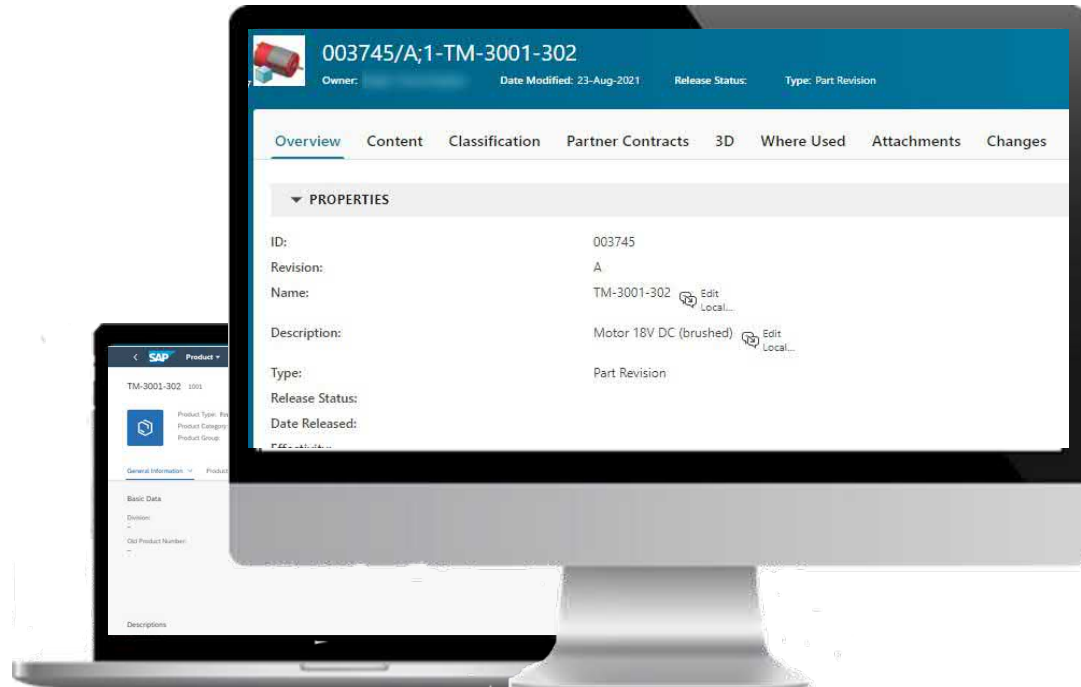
003745/A;1-TM-3001-302

Owner: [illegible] Date Modified: 23-Aug-2021 Release Status: Type: Part Revision

Overview Content Classification Partner Contracts 3D Where Used Attachments Changes

PROPERTIES

| | |
|---|---|
| ID: | 003745 |
| Revision: | A |
| Name: | TM-3001-302 Edit Local... |
| Description: | Motor 18V DC (brushed) Edit Local... |
| Type: | Part Revision |
| Release Status: | |
| Date Released: | |

SAP Product

TM-3001-302 1001

Product Type: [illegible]
Product Category: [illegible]
Product Group: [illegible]

General Information Product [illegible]

Basic Data

Division:
-

Old Product Number:
-

Descriptions